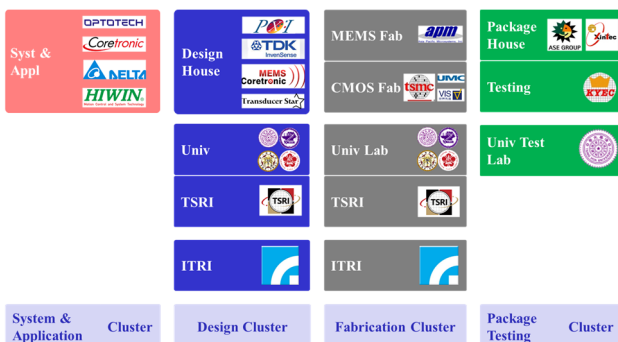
Syst & Appl

OPTOTECH
Coretronic
DELTA
HIWIN

Design House

PDI
TDK InvenSense
MEMS Coretronic
Transducer Star

MEMS Fab

apm

CMOS Fab

tsmc
UMC
VIS

Package House

ASE GROUP
Xintec

Testing

KYEC

Univ

Univ Lab

Univ Test Lab

TSRI

TSRI

TSRI

TSRI

ITRI

ITRI

System & Application Cluster

Design Cluster

Fabrication Cluster

Package Testing Cluster